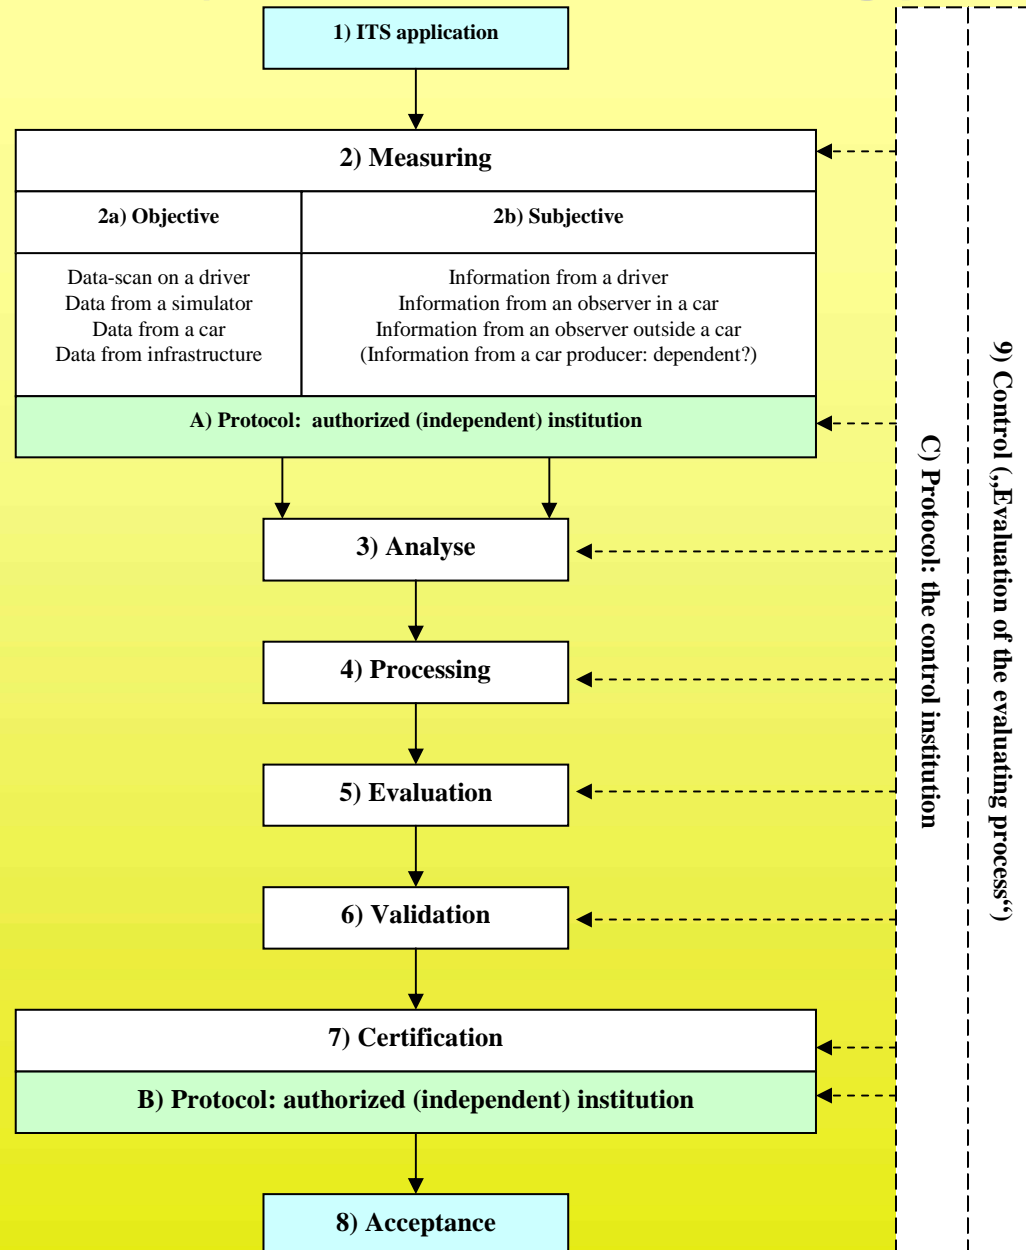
1) ITS application

2) Measuring

2a) Objective

2b) Subjective

Data-scan on a driver
Data from a simulator
Data from a car
Data from infrastructure

Information from a driver
Information from an observer in a car
Information from an observer outside a car
(Information from a car producer: dependent?)

A) Protocol: authorized (independent) institution

3) Analyse

4) Processing

5) Evaluation

6) Validation

7) Certification

B) Protocol: authorized (independent) institution

8) Acceptance

C) Protocol: the control institution

9) Control („Evaluation of the evaluating process“)